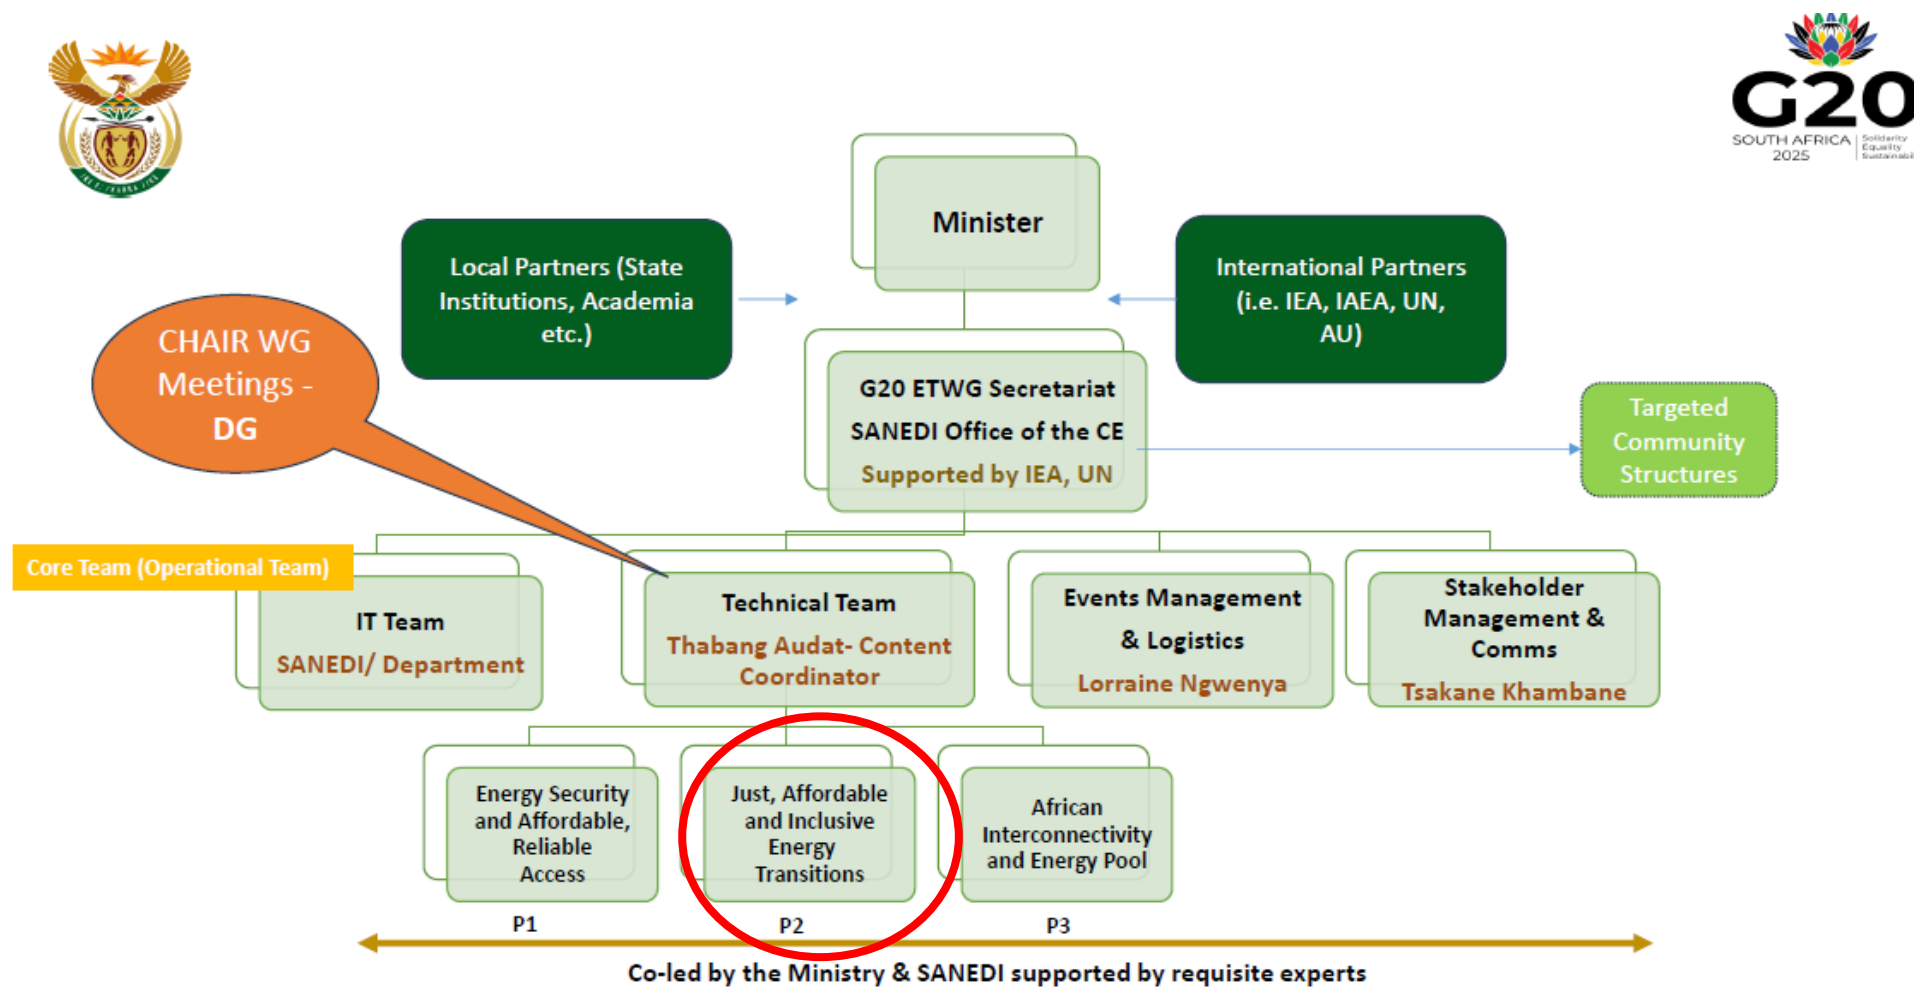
G20
SOUTH AFRICA 2025
Solidarity Equality Sustainability

Minister

Local Partners (State Institutions, Academia etc.)

International Partners (i.e. IEA, IAEA, UN, AU)

CHAIR WG Meetings - DG

G20 ETWG Secretariat
SANEDI Office of the CE
Supported by IEA, UN

Targeted Community Structures

Core Team (Operational Team)

IT Team
SANEDI/ Department

Technical Team
Thabang Audat- Content Coordinator

Events Management & Logistics
Lorraine Ngwenya

Stakeholder Management & Comms
Tsakane Khambane

Energy Security and Affordable, Reliable Access
P1

Just, Affordable and Inclusive Energy Transitions
P2

African Interconnectivity and Energy Pool
P3

Co-led by the Ministry & SANEDI supported by requisite experts